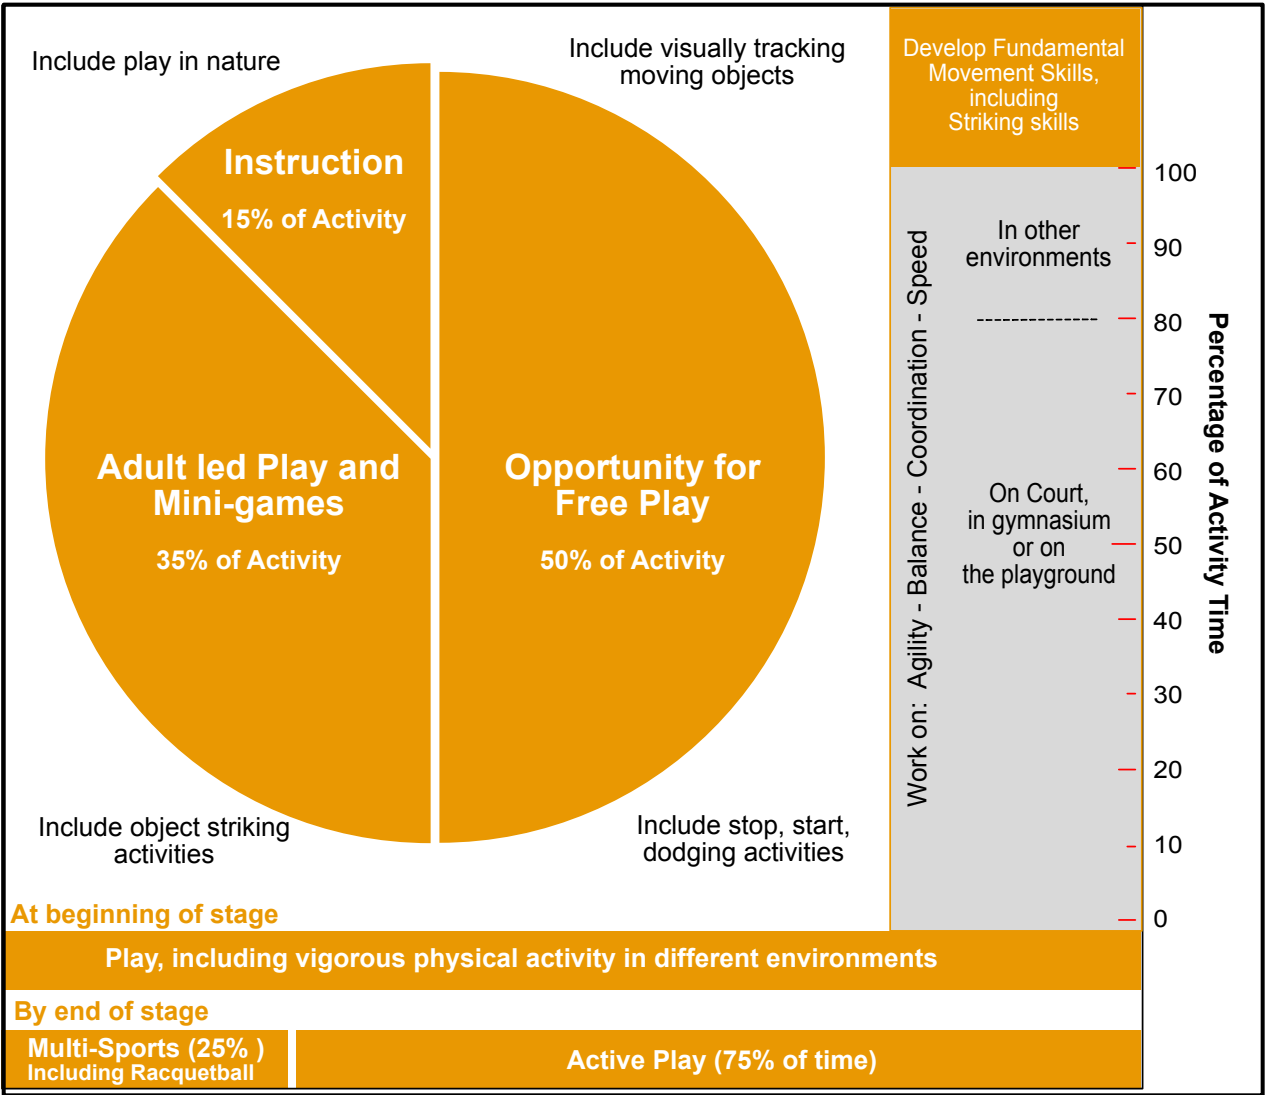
Include play in nature

Include visually tracking moving objects

Develop Fundamental Movement Skills, including Striking skills

Instruction

15% of Activity

Adult led Play and Mini-games

35% of Activity

Opportunity for Free Play

50% of Activity

Include object striking activities

Include stop, start, dodging activities

Work on: Agility - Balance - Coordination - Speed

In other environments

--------------

On Court, in gymnasium or on the playground

100
90
80
70
60
50
40
30
20
10
0

Percentage of Activity Time

At beginning of stage

Play, including vigorous physical activity in different environments

By end of stage

Multi-Sports (25% )
Including Racquetball

Active Play (75% of time)